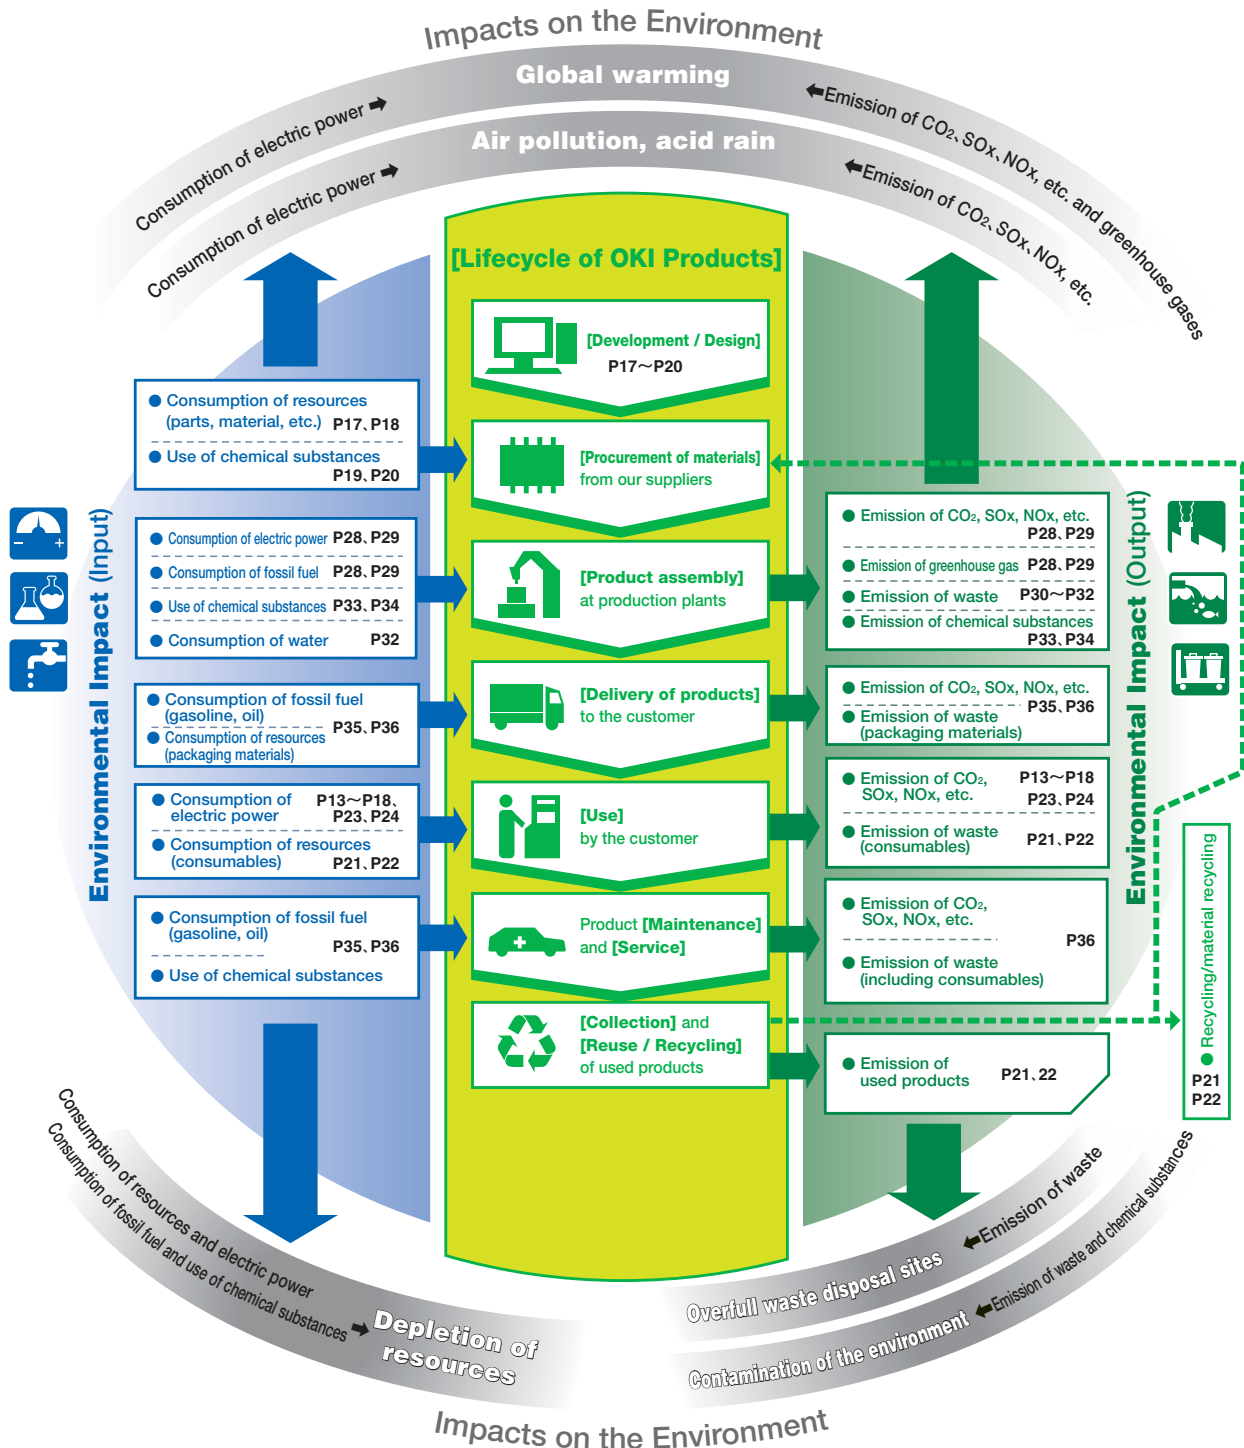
Impacts on the Environment

Global warming

Consumption of electric power

Emission of $CO_2$, SOx, NOx, etc. and greenhouse gases

Air pollution, acid rain

Consumption of electric power

Emission of $CO_2$, SOx, NOx, etc.

[Lifecycle of OKI Products]

[Development / Design] P17〜P20

[Procurement of materials] from our suppliers

[Product assembly] at production plants

[Delivery of products] to the customer

[Use] by the customer

Product [Maintenance] and [Service]

[Collection] and [Reuse / Recycling] of used products

Environmental Impact (Input)

● Consumption of resources (parts, material, etc.) P17、P18
● Use of chemical substances P19、P20

● Consumption of electric power P28、P29
● Consumption of fossil fuel P28、P29
● Use of chemical substances P33、P34
● Consumption of water P32

● Consumption of fossil fuel (gasoline, oil)
● Consumption of resources (packaging materials) P35、P36

● Consumption of electric power P13〜P18、P23、P24
● Consumption of resources (consumables) P21、P22

● Consumption of fossil fuel (gasoline, oil) P35、P36
● Use of chemical substances

Environmental Impact (Output)

● Emission of $CO_2$, SOx, NOx, etc. P28、P29
● Emission of greenhouse gas P28、P29
● Emission of waste P30〜P32
● Emission of chemical substances P33、P34

● Emission of $CO_2$, SOx, NOx, etc. P35、P36
● Emission of waste (packaging materials)

● Emission of $CO_2$, SOx, NOx, etc. P13〜P18 P23、P24
● Emission of waste (consumables) P21、P22

● Emission of $CO_2$, SOx, NOx, etc. P36
● Emission of waste (including consumables)

● Emission of used products P21、22

● Recycling/material recycling P21 P22

Consumption of resources and electric power
Consumption of fossil fuel and use of chemical substances
Depletion of resources

Emission of waste
Overfull waste disposal sites
Emission of waste and chemical substances
Contamination of the environment

Impacts on the Environment